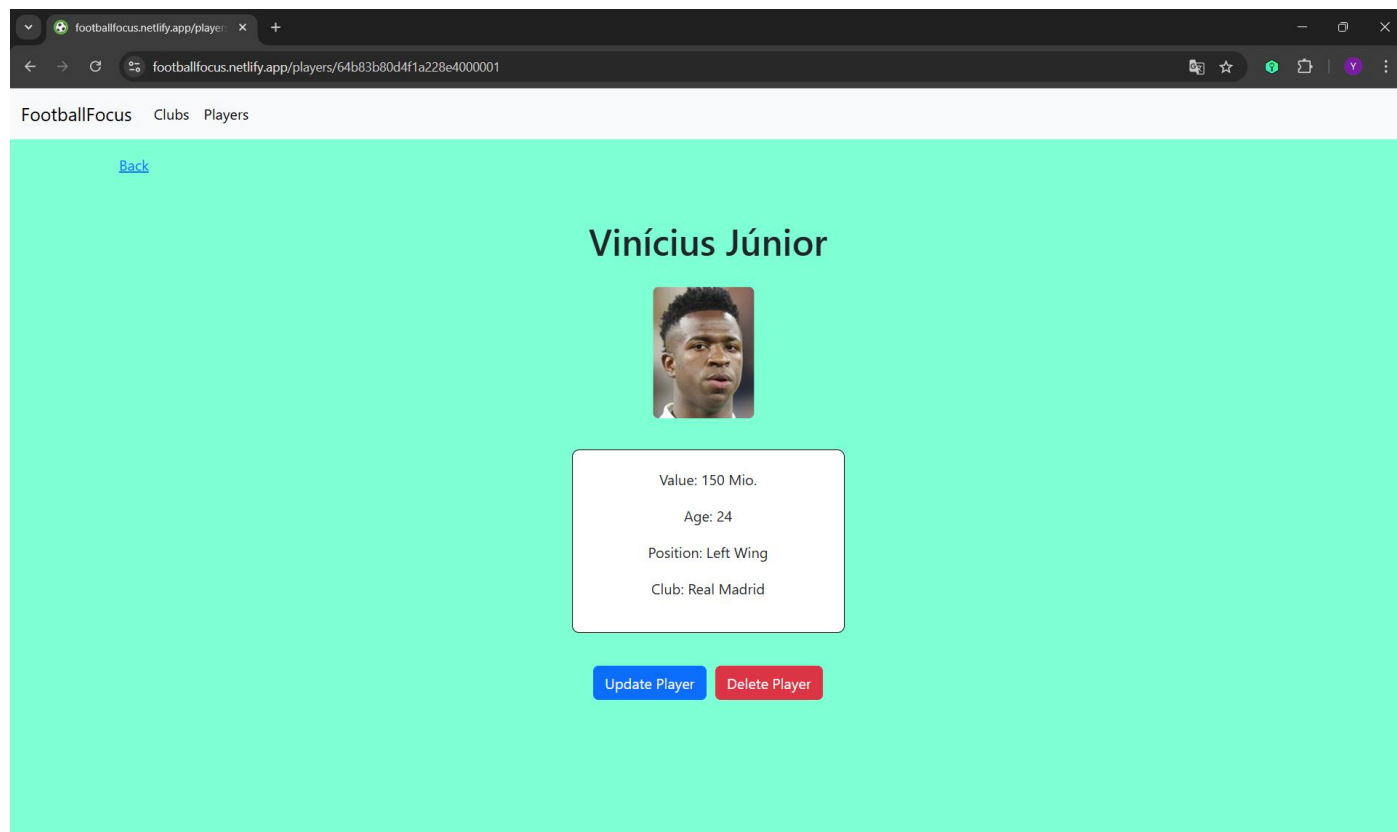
footballfocus.netlify.app/player

footballfocus.netlify.app/players/64b83b80d4f1a228e4000001

Y

FootballFocus Clubs Players

Back

Vinícius Júnior

Value: 150 Mio.

Age: 24

Position: Left Wing

Club: Real Madrid

Update Player Delete Player